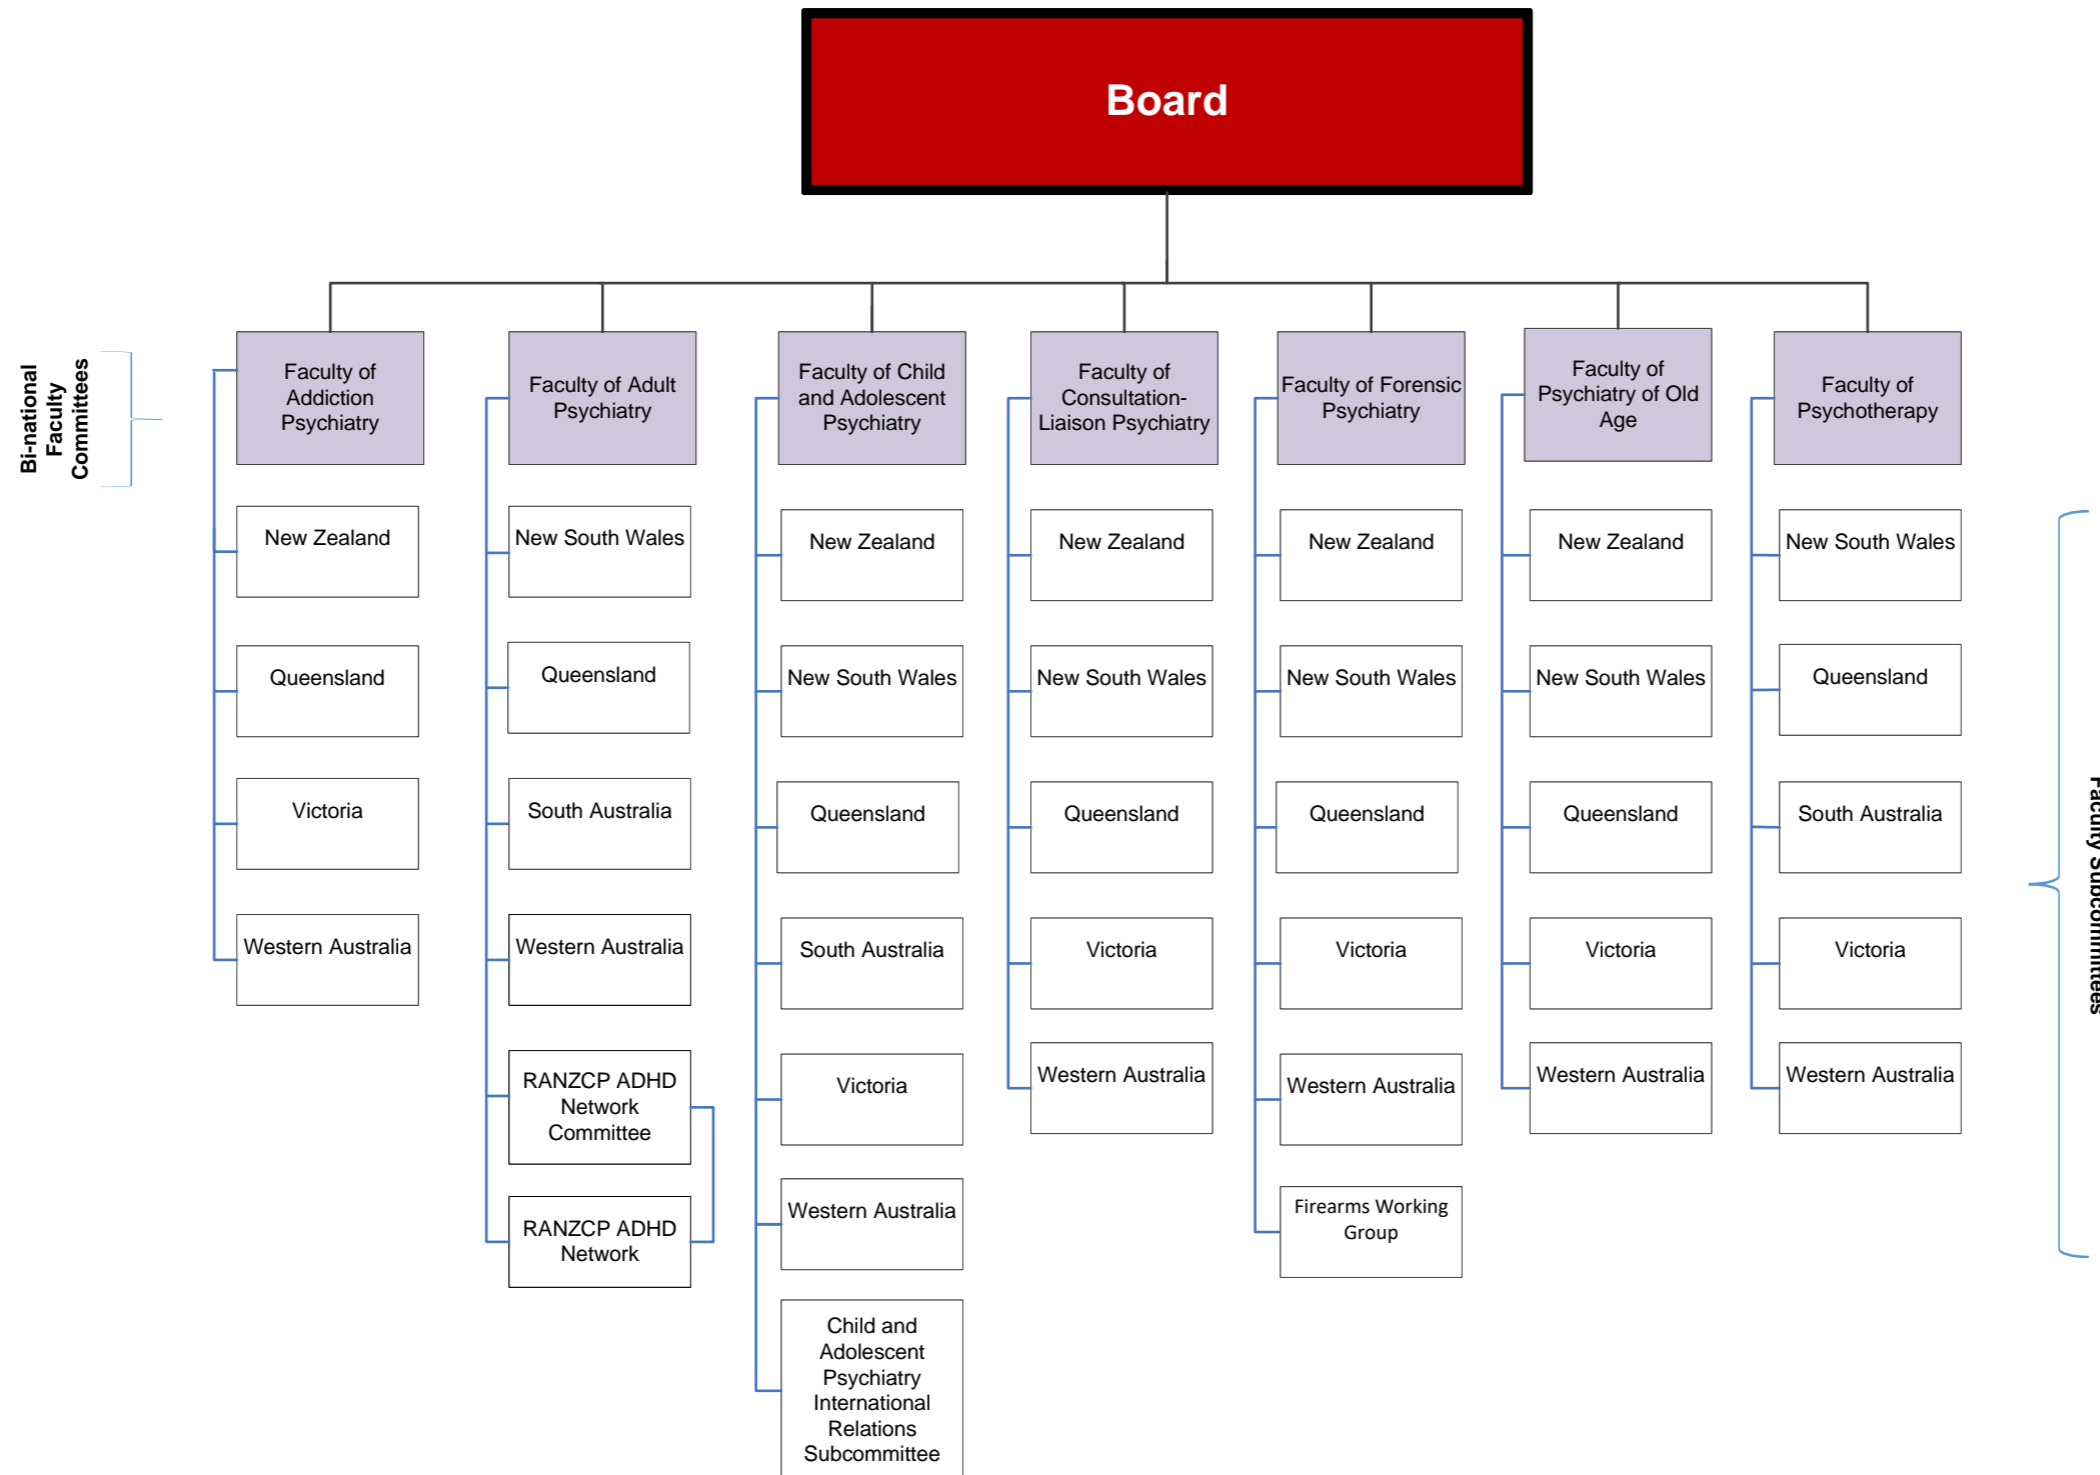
Board

Bi-national Faculty Committees

Faculty of Addiction Psychiatry
New Zealand
Queensland
Victoria
Western Australia

Faculty of Adult Psychiatry
New South Wales
Queensland
South Australia
Western Australia
RANZCP ADHD Network Committee
RANZCP ADHD Network

Faculty of Child and Adolescent Psychiatry
New Zealand
New South Wales
Queensland
South Australia
Victoria
Western Australia
Child and Adolescent Psychiatry International Relations Subcommittee

Faculty of Consultation-Liaison Psychiatry
New Zealand
New South Wales
Queensland
Victoria
Western Australia

Faculty of Forensic Psychiatry
New Zealand
New South Wales
Queensland
Victoria
Western Australia
Firearms Working Group

Faculty of Psychiatry of Old Age
New Zealand
New South Wales
Queensland
Victoria
Western Australia

Faculty of Psychotherapy
New South Wales
Queensland
South Australia
Victoria
Western Australia

Faculty Subcommittees